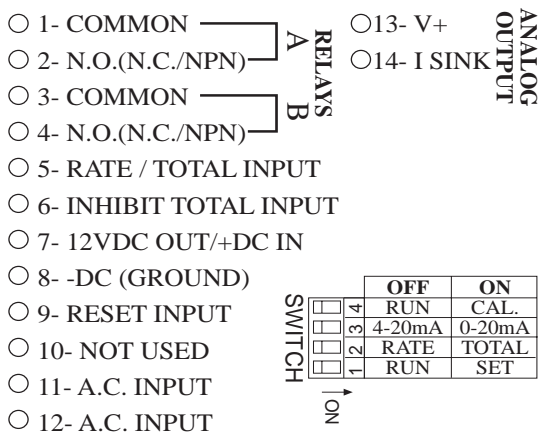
○ 1- COMMON
○ 2- N.O.(N.C./NPN)
RELAYS A
○ 3- COMMON
○ 4- N.O.(N.C./NPN)
B
○ 5- RATE / TOTAL INPUT
○ 6- INHIBIT TOTAL INPUT
○ 7- 12VDC OUT/+DC IN
○ 8- -DC (GROUND)
○ 9- RESET INPUT
○ 10- NOT USED
○ 11- A.C. INPUT
○ 12- A.C. INPUT

○13- V+
○14- I SINK
ANALOG OUTPUT

SWITCH

| | OFF | ON |
|---|---|---|
| 4 | RUN | CAL. |
| 3 | 4-20mA | 0-20mA |
| 2 | RATE | TOTAL |
| 1 | RUN | SET |

ON